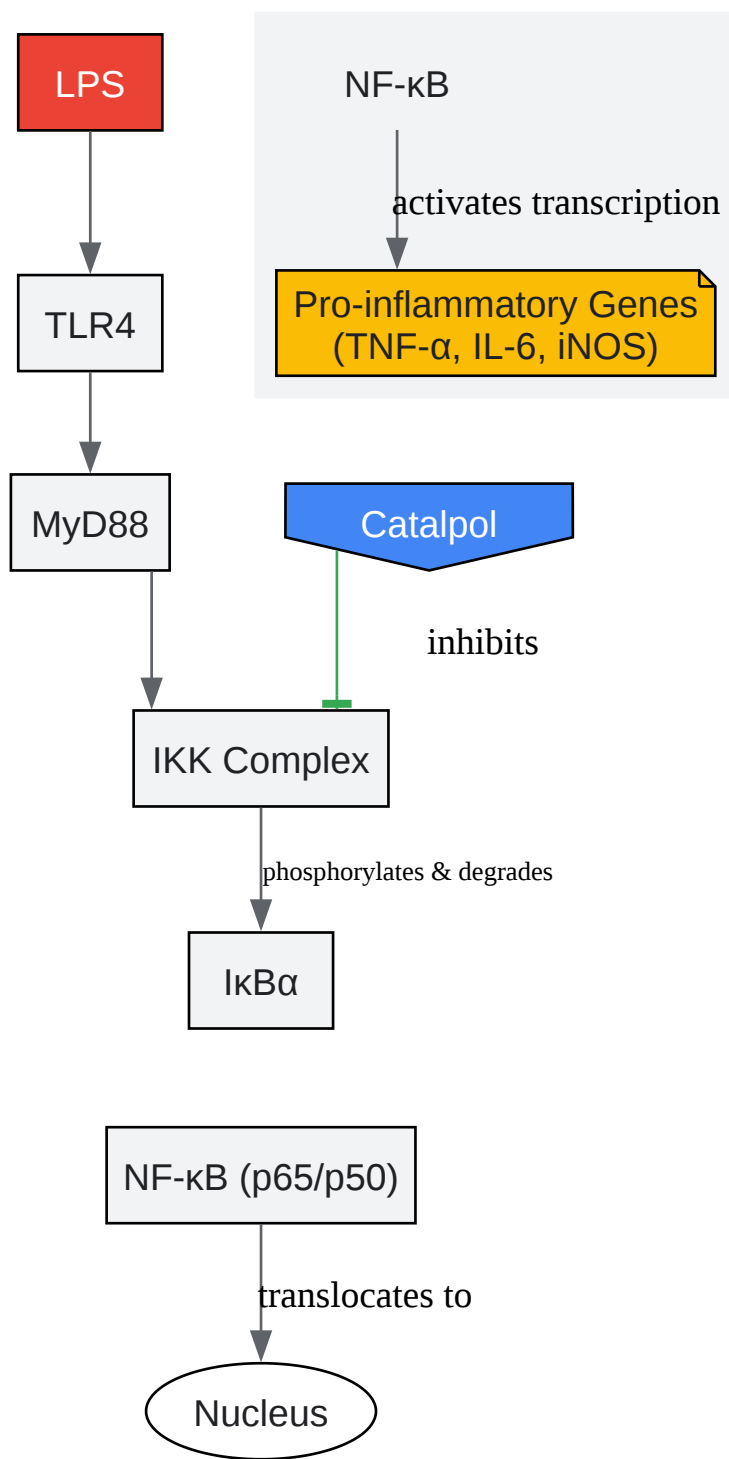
LPS

NF-κB

activates transcription

Pro-inflammatory Genes (TNF-α, IL-6, iNOS)

TLR4

MyD88

Catalpol

inhibits

IKK Complex

phosphorylates & degrades

IκBα

NF-κB (p65/p50)

translocates to

Nucleus